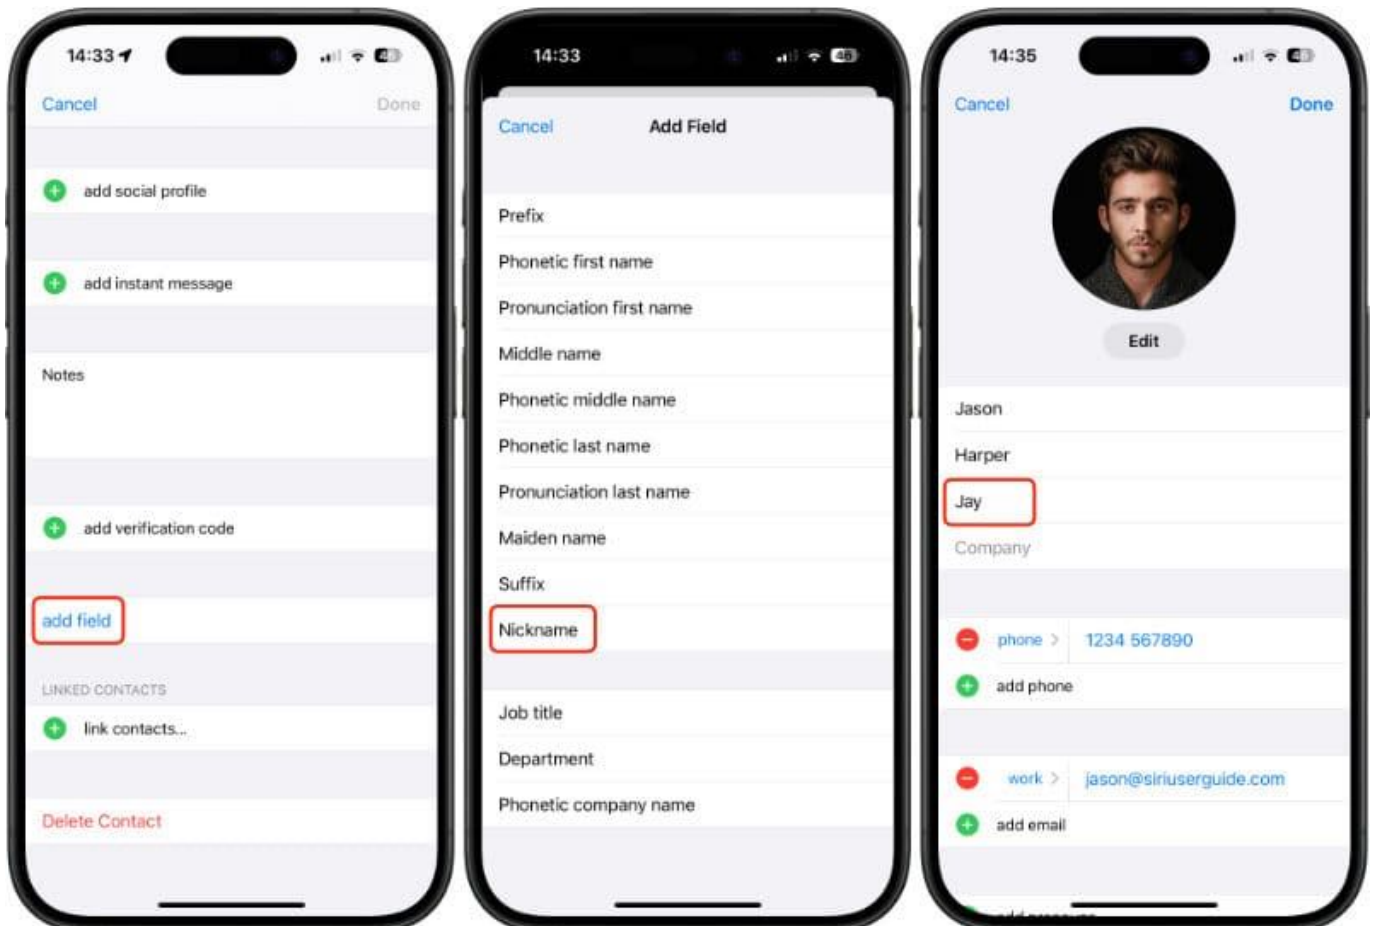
14:33

Cancel Done

add social profile

add instant message

Notes

add verification code

add field

LINKED CONTACTS

link contacts...

Delete Contact

14:33

Cancel Add Field

Prefix

Phonetic first name

Pronunciation first name

Middle name

Phonetic middle name

Phonetic last name

Pronunciation last name

Maiden name

Suffix

Nickname

Job title

Department

Phonetic company name

14:35

Cancel Done

Edit

Jason

Harper

Jay

Company

phone > 1234 567890

add phone

work > jason@siriuserguide.com

add email

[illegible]